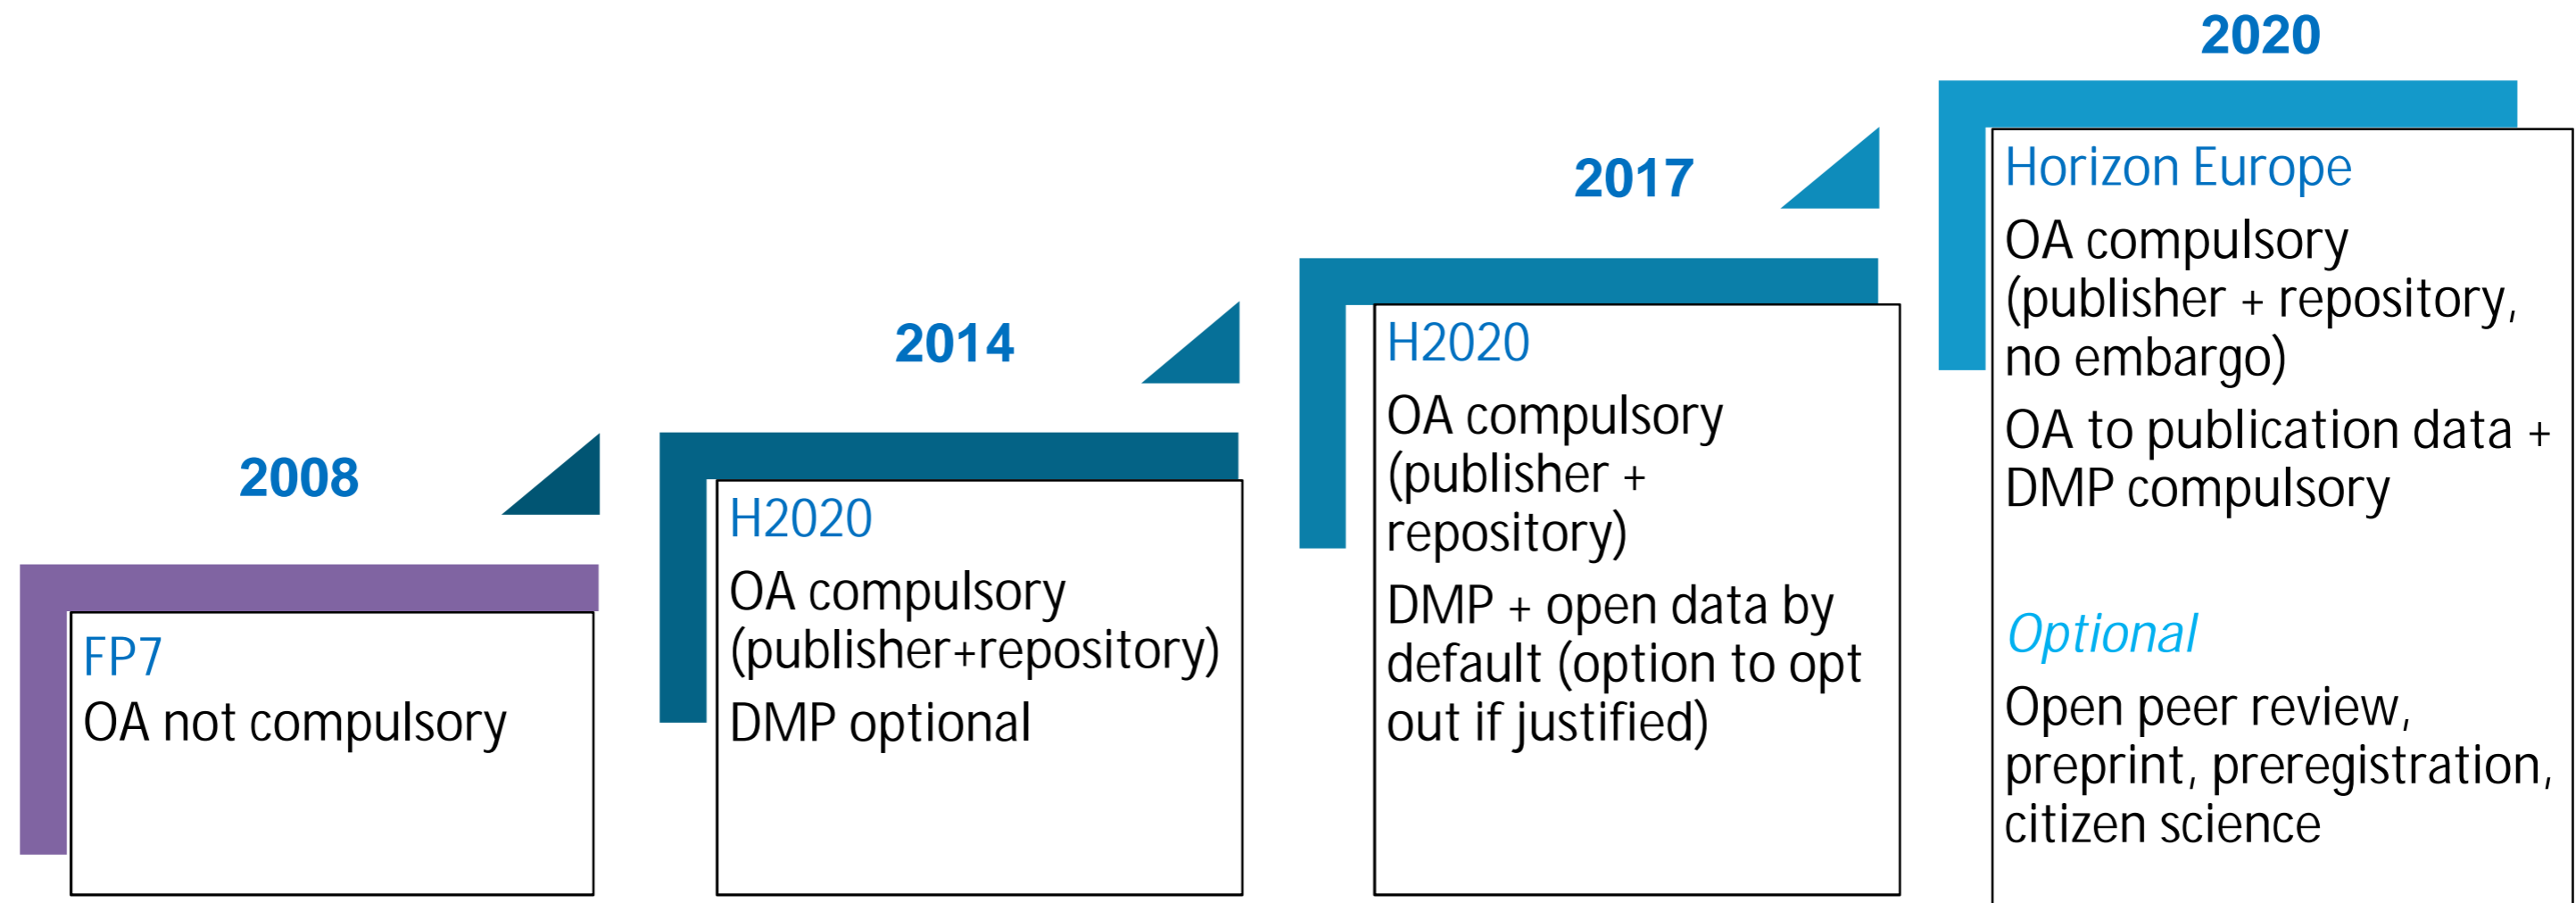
2008

FP7

OA not compulsory

2014

H2020

OA compulsory (publisher+repository)

DMP optional

2017

H2020

OA compulsory (publisher + repository)

DMP + open data by default (option to opt out if justified)

2020

Horizon Europe

OA compulsory (publisher + repository, no embargo)

OA to publication data + DMP compulsory

Optional

Open peer review, preprint, preregistration, citizen science